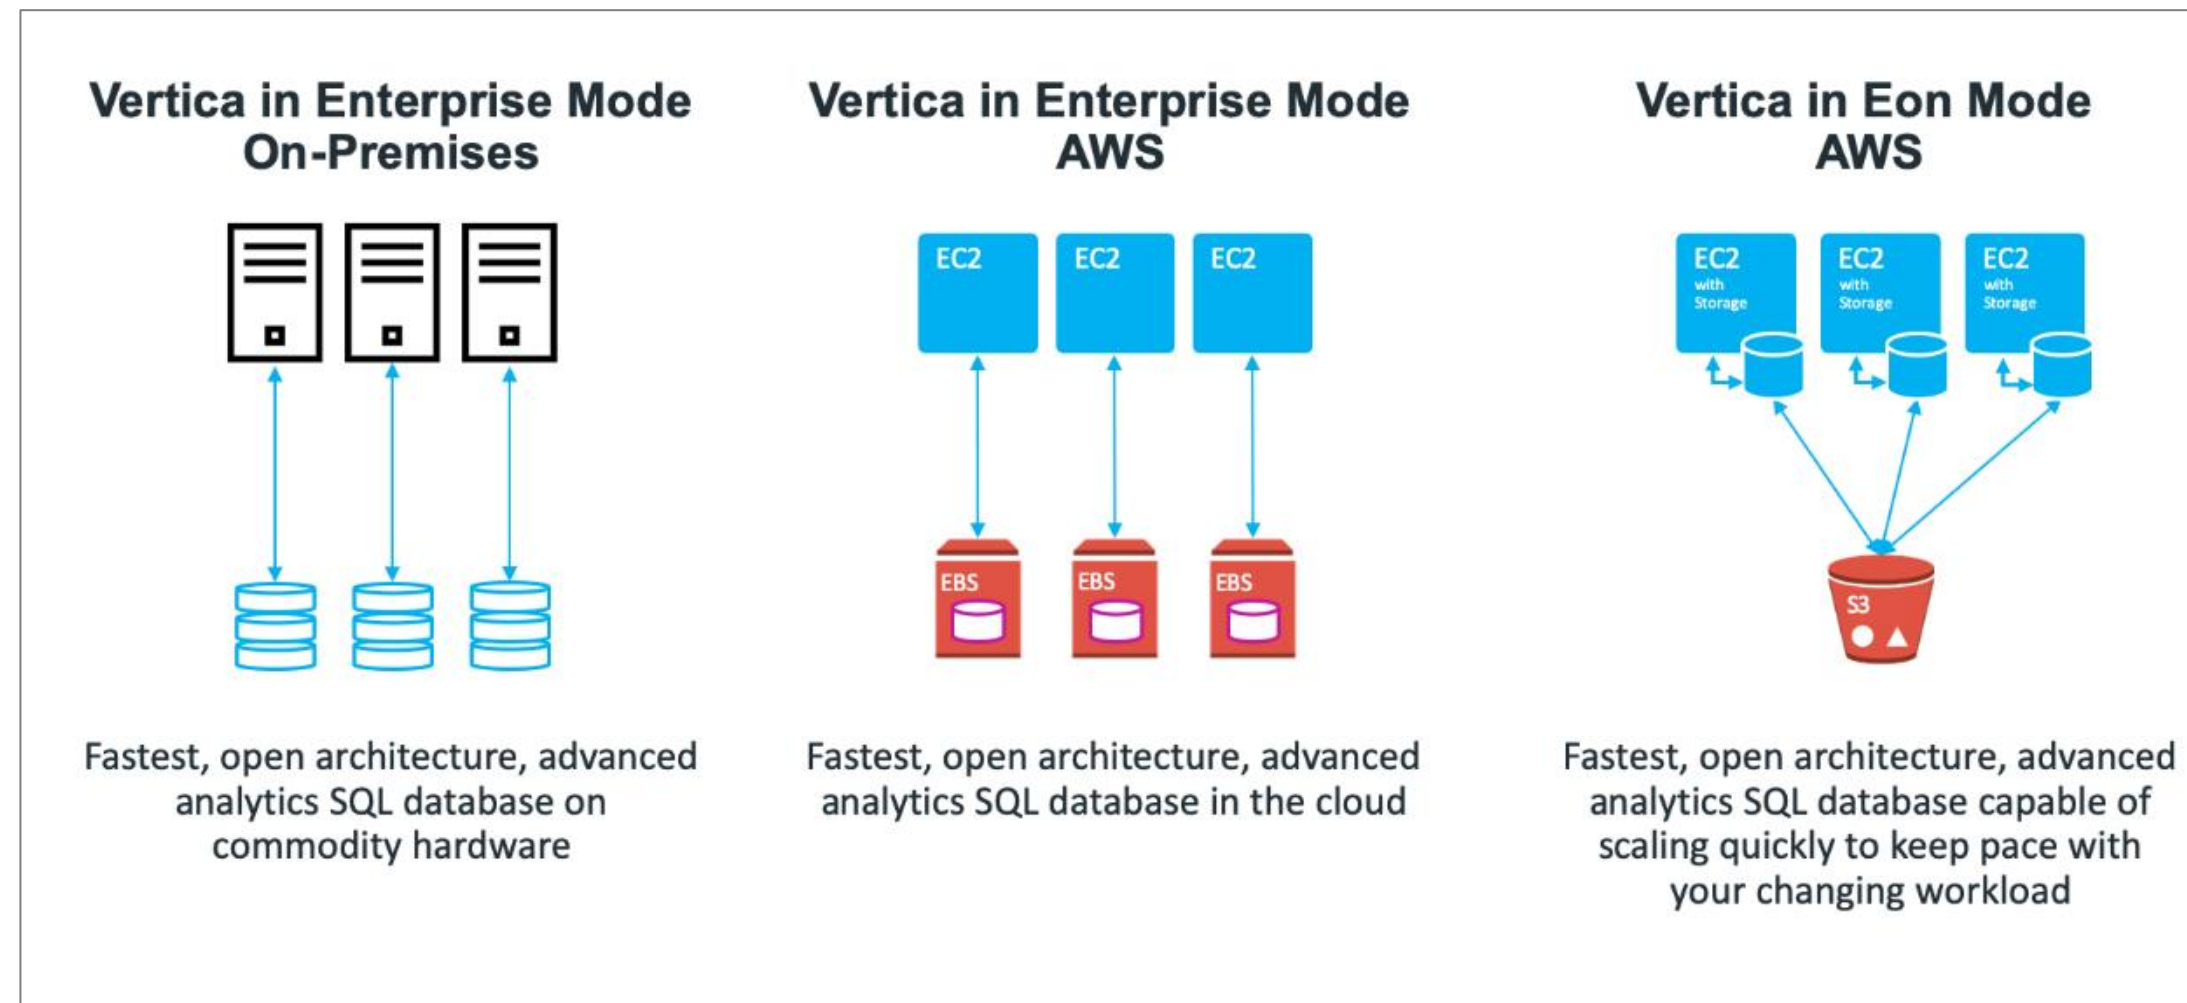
Vertica in Enterprise Mode
On-Premises

Fastest, open architecture, advanced analytics SQL database on commodity hardware

Vertica in Enterprise Mode
AWS

EC2

EC2

EC2

EBS

EBS

EBS

Fastest, open architecture, advanced analytics SQL database in the cloud

Vertica in Eon Mode
AWS

EC2
with
Storage

EC2
with
Storage

EC2
with
Storage

S3

Fastest, open architecture, advanced analytics SQL database capable of scaling quickly to keep pace with your changing workload